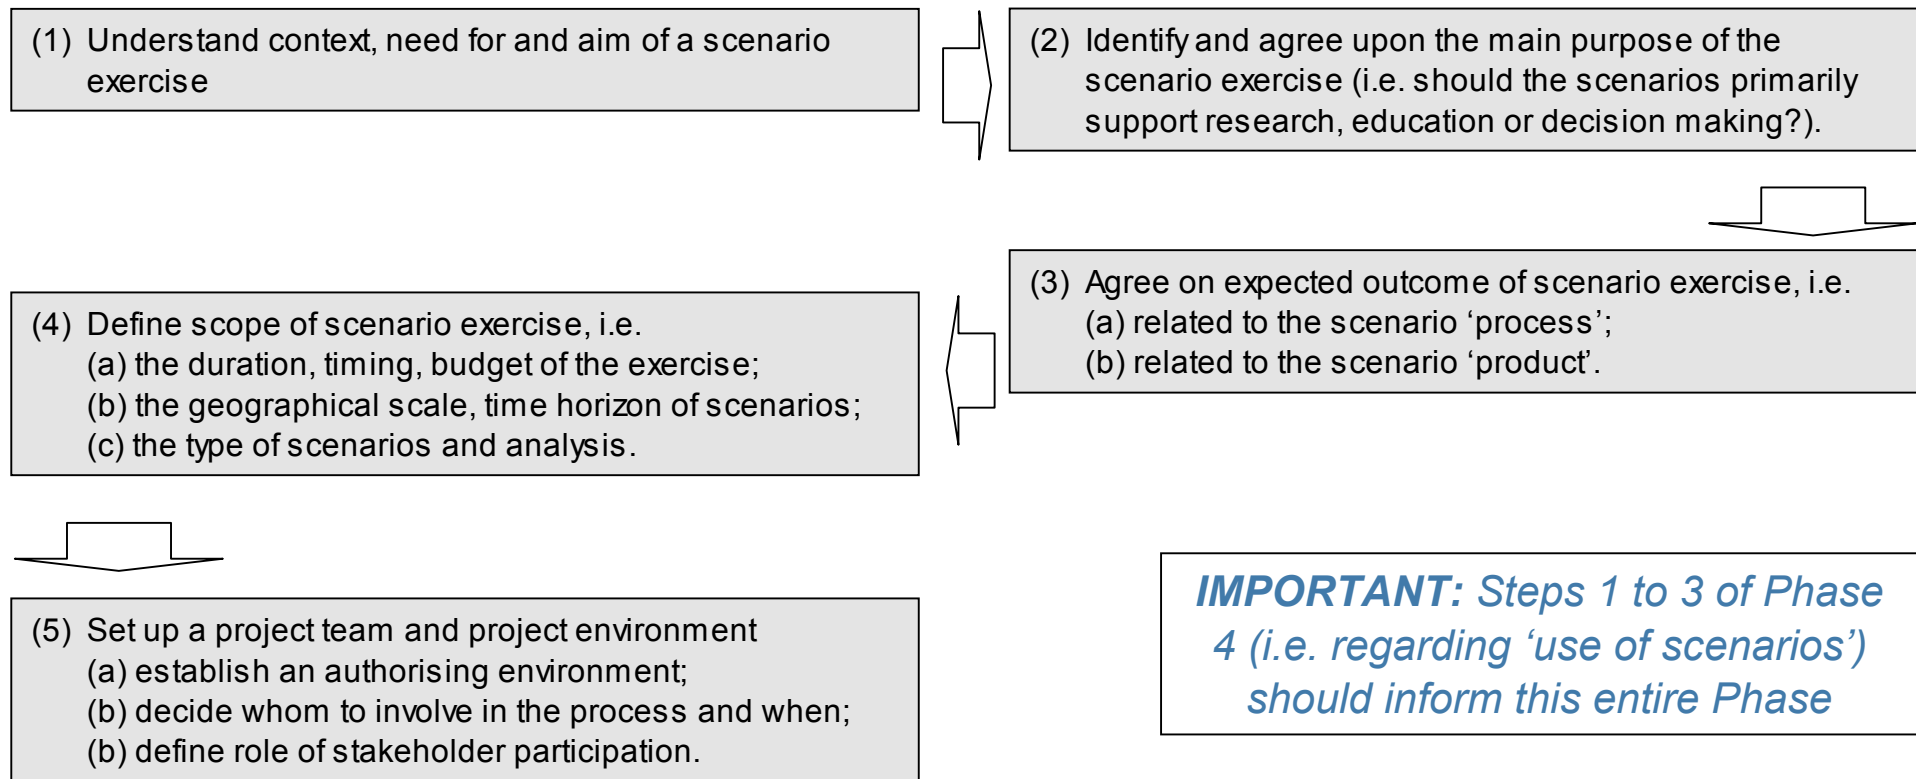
(1) Understand context, need for and aim of a scenario exercise

(2) Identify and agree upon the main purpose of the scenario exercise (i.e. should the scenarios primarily support research, education or decision making?).

(3) Agree on expected outcome of scenario exercise, i.e.
(a) related to the scenario ‘process’;
(b) related to the scenario ‘product’.

(4) Define scope of scenario exercise, i.e.
(a) the duration, timing, budget of the exercise;
(b) the geographical scale, time horizon of scenarios;
(c) the type of scenarios and analysis.

(5) Set up a project team and project environment
(a) establish an authorising environment;
(b) decide whom to involve in the process and when;
(b) define role of stakeholder participation.

IMPORTANT: Steps 1 to 3 of Phase 4 (i.e. regarding ‘use of scenarios’) should inform this entire Phase